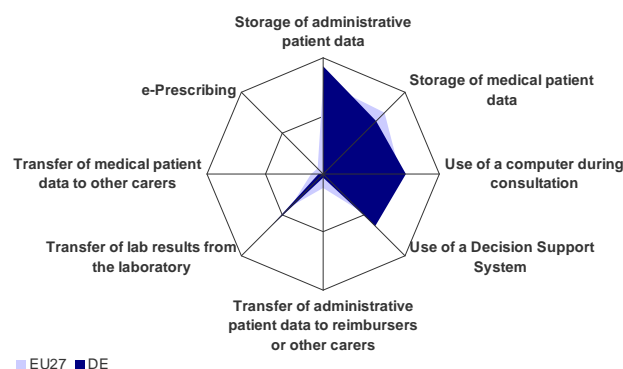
Storage of administrative patient data

Storage of medical patient data

Use of a computer during consultation

Use of a Decision Support System

Transfer of administrative patient data to reimbursers or other carers

Transfer of lab results from the laboratory

Transfer of medical patient data to other carers

e-Prescribing

EU27 DE